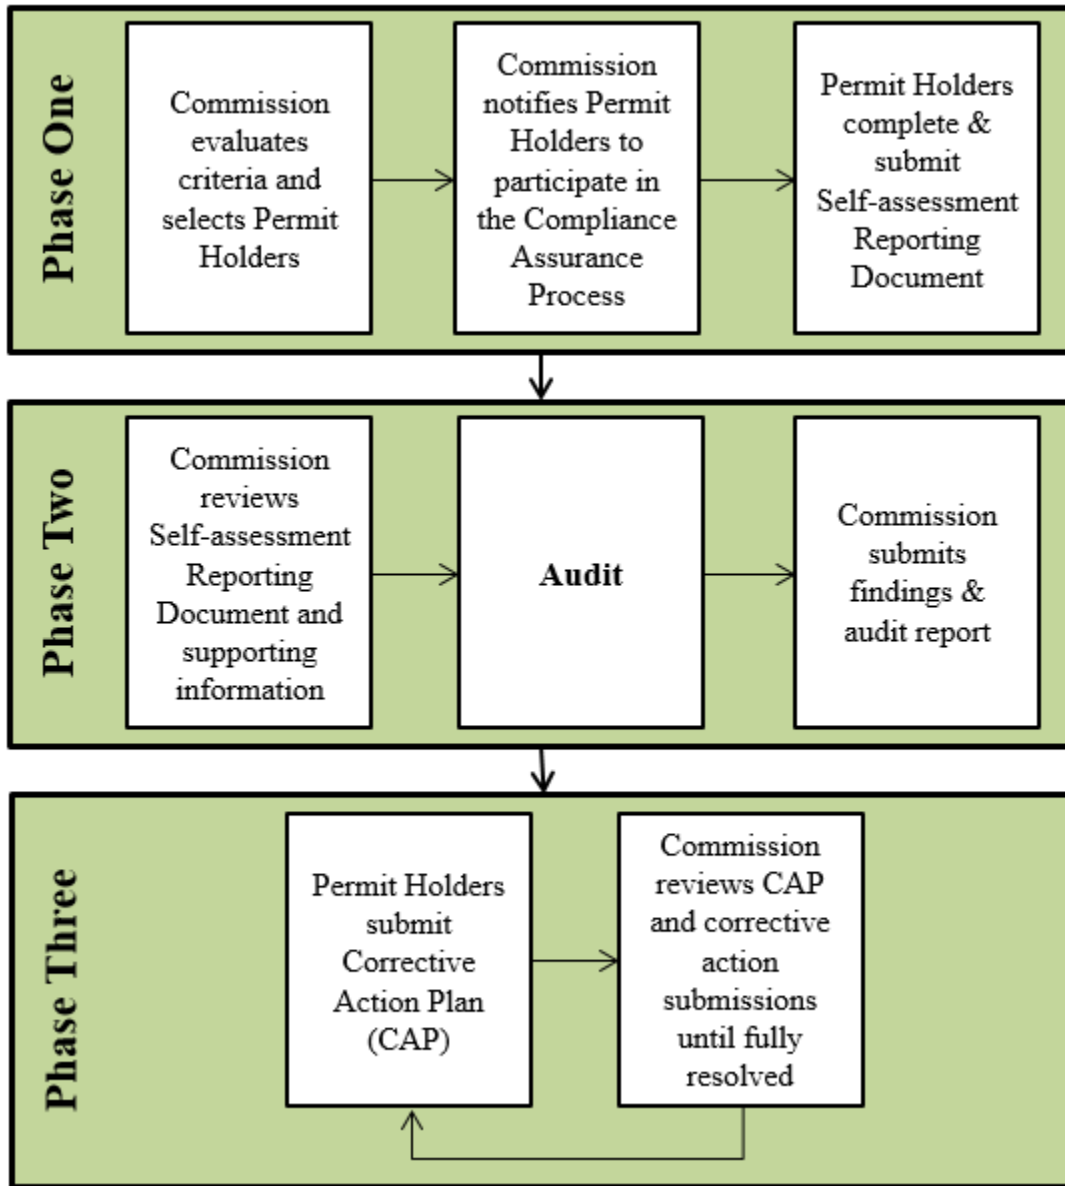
Phase One

Commission evaluates criteria and selects Permit Holders

Commission notifies Permit Holders to participate in the Compliance Assurance Process

Permit Holders complete & submit Self-assessment Reporting Document

Phase Two

Commission reviews Self-assessment Reporting Document and supporting information

Audit

Commission submits findings & audit report

Phase Three

Permit Holders submit Corrective Action Plan (CAP)

Commission reviews CAP and corrective action submissions until fully resolved